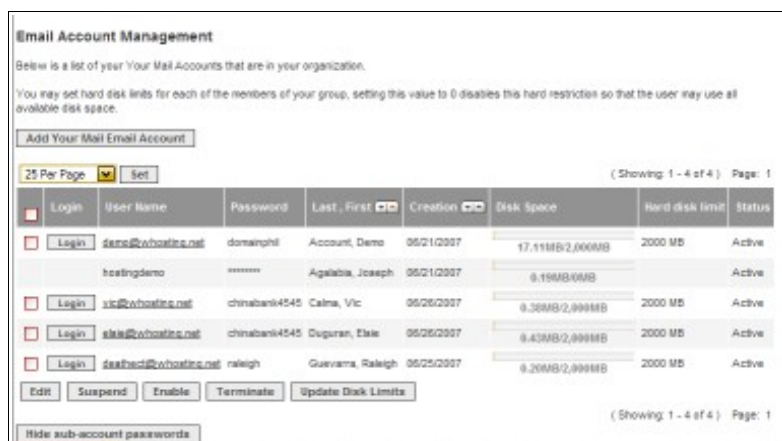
Email Account Management

Below is a list of your Your Mail Accounts that are in your organization.

You may set hard disk limits for each of the members of your group, setting this value to 0 disables this hard restriction so that the user may use all available disk space.

Add Your Mail Email Account

25 Per Page Set

( Showing: 1 - 4 of 4 ) Page: 1

| | Login | User Name | Password | Last , First | Creation | Disk Space | Hard disk limit | Status |
|---|---|---|---|---|---|---|---|---|
| | Login | demo@whosting.net | domainphil | Account, Demo | 06/21/2007 | 17.11MB/2,000MB | 2000 MB | Active |
| | | hostingdemo | ******** | Agalabia, Joseph | 06/21/2007 | 0.19MB/0MB | | Active |
| | Login | vic@whosting.net | chinabank4545 | Calma, Vic | 06/26/2007 | 0.38MB/2,000MB | 2000 MB | Active |
| | Login | elsie@whosting.net | chinabank4545 | Duguran, Elsie | 06/26/2007 | 0.43MB/2,000MB | 2000 MB | Active |
| | Login | deathect@whosting.net | raleigh | Guevarra, Raleigh | 06/25/2007 | 0.20MB/2,000MB | 2000 MB | Active |

Edit Suspend Enable Terminate Update Disk Limits

( Showing: 1 - 4 of 4 ) Page: 1

Hide sub-account passwords